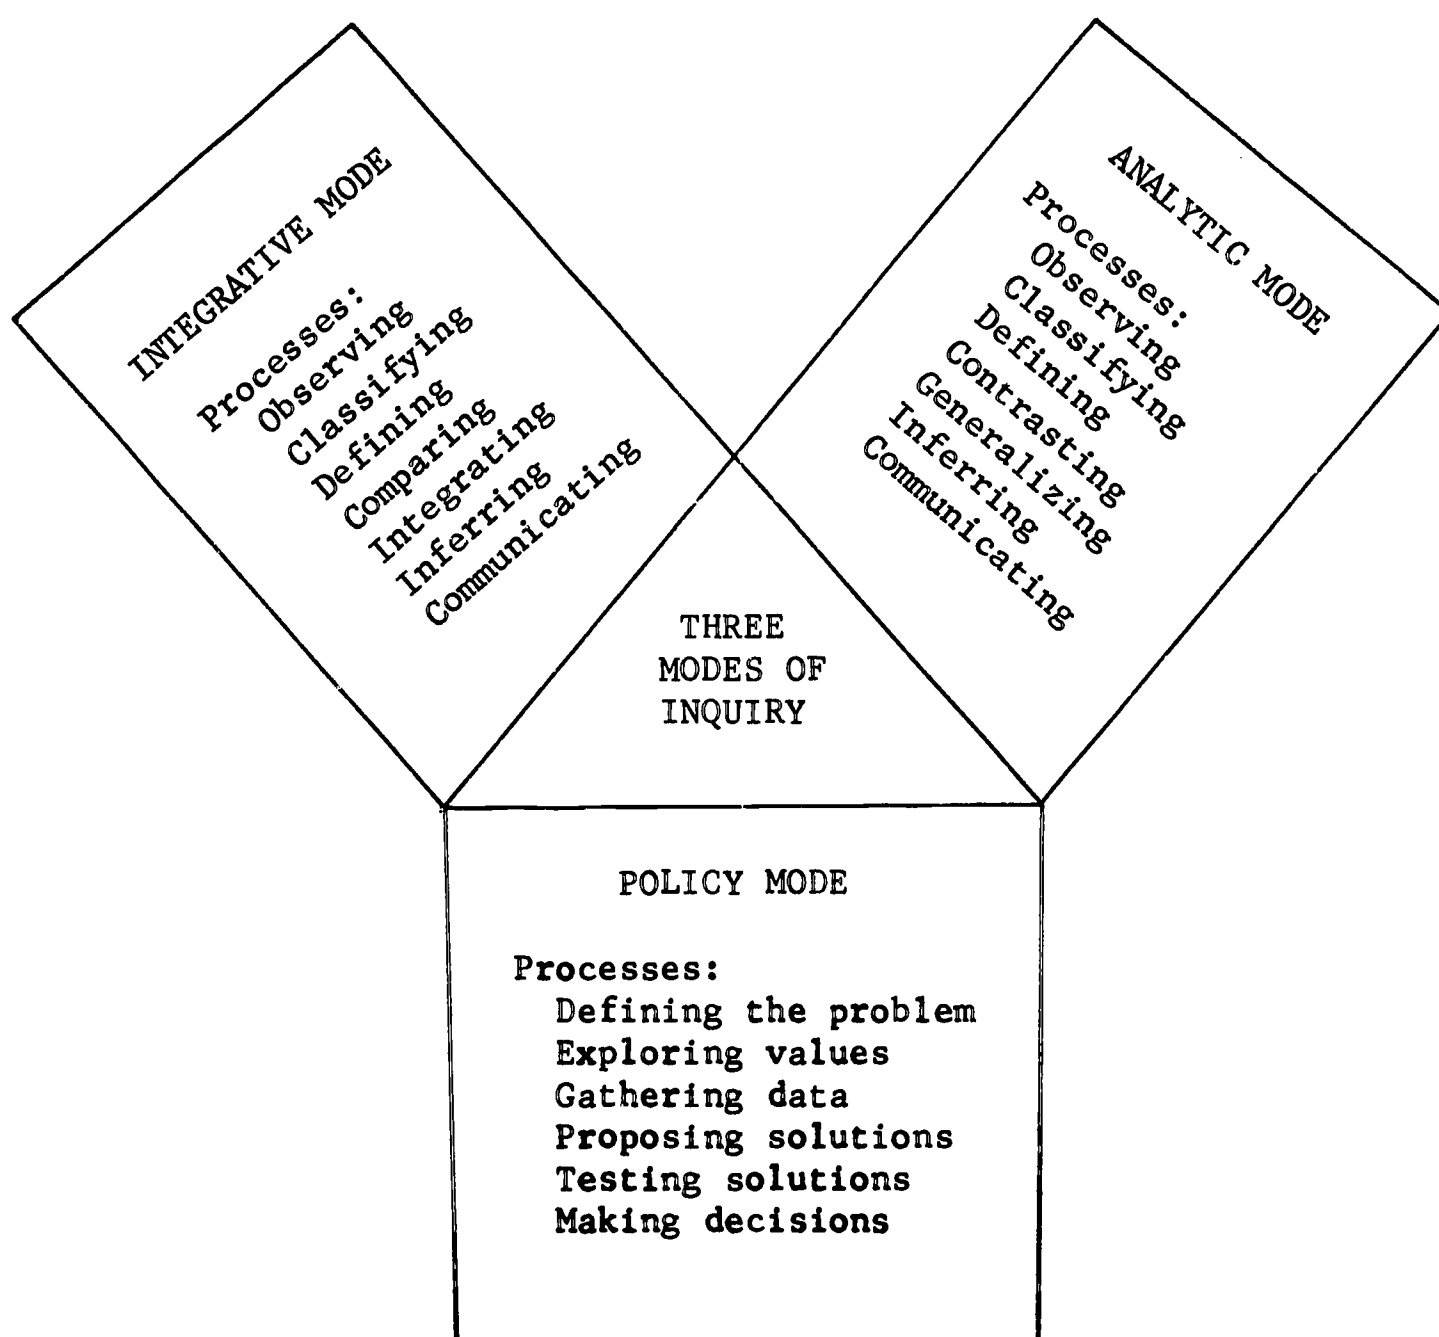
INTEGRATIVE MODE

Processes:
Observing
Classifying
Defining
Comparing
Integrating
Inferring
Communicating

ANALYTIC MODE

Processes:
Observing
Classifying
Defining
Contrasting
Generalizing
Inferring
Communicating

THREE MODES OF INQUIRY

POLICY MODE

Processes:
Defining the problem
Exploring values
Gathering data
Proposing solutions
Testing solutions
Making decisions